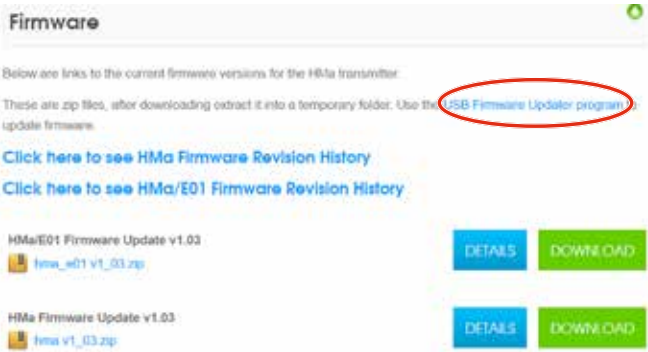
Firmware

Below are links to the current firmware versions for the HMa transmitter.

These are zip files, after downloading extract it into a temporary folder. Use the USB Firmware Updater program to update firmware.

Click here to see HMa Firmware Revision History

Click here to see HMa/E01 Firmware Revision History

HMa/E01 Firmware Update v1.03

hma_e01 v1_03.zip

DETAILS

DOWNLOAD

HMa Firmware Update v1.03

hma v1_03.zip

DETAILS

DOWNLOAD